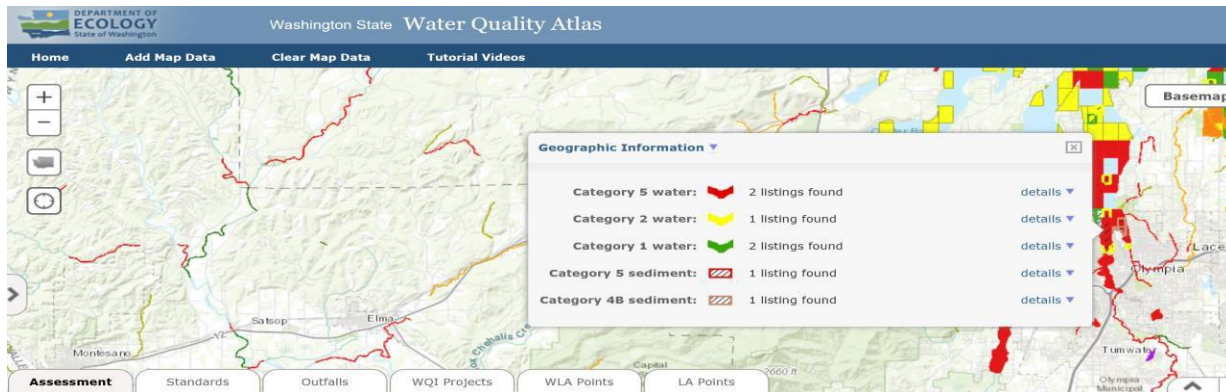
DEPARTMENT OF ECOLOGY State of Washington

Washington State Water Quality Atlas

Home Add Map Data Clear Map Data Tutorial Videos

Basemap

Geographic Information ▼

Category 5 water: 2 listings found details ▼
Category 2 water: 1 listing found details ▼
Category 1 water: 2 listings found details ▼
Category 5 sediment: 1 listing found details ▼
Category 4B sediment: 1 listing found details ▼

Satsop Elma Montesano Capital 2660 ft Lace Olympia Tumwater Olympia Municipal

Assessment Standards Outfalls WQI Projects WLA Points LA Points